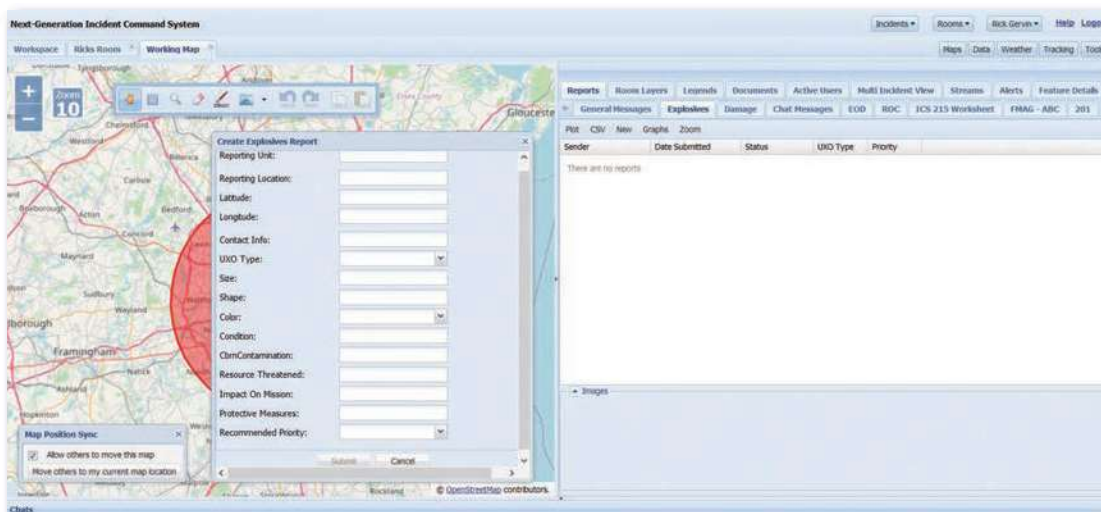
Next-Generation Incident Command System

Incidents ▾ Rooms ▾ Rick Gervin ▾ Help Logo

Workspace Ricks Room Working Map

Maps Data Weather Tracking Tool

Zoom 10

Tyngsborough

Chelmsford

Westford

Billerica

Carlisle

Boxborough

Acton

Bedford

Concord

Maynard

Sudbury

Wayland

lborough

Framingham

Natick

Ashland

Hopkinton

Gloucester

Essex County

Rockland

© OpenStreetMap contributors.

Create Explosives Report

Reporting Unit:

Reporting Location:

Latitude:

Longitude:

Contact Info:

UXO Type:

Size:

Shape:

Color:

Condition:

CbrnContamination:

Resource Threatened:

Impact On Mission:

Protective Measures:

Recommended Priority:

Submit Cancel

Map Position Sync

Allow others to move this map

Move others to my current map location

Reports Room Layers Legends Documents Active Users Multi Incident View Streams Alerts Feature Details

General Messages Explosives Damage Chat Messages EOD ROC ICS 215 Worksheet FMAG - ABC 201

Plot CSV New Graphs Zoom

| Sender | Date Submitted | Status | UXO Type | Priority |
|---|---|---|---|---|
| There are no reports | | | | |

Images

Chats